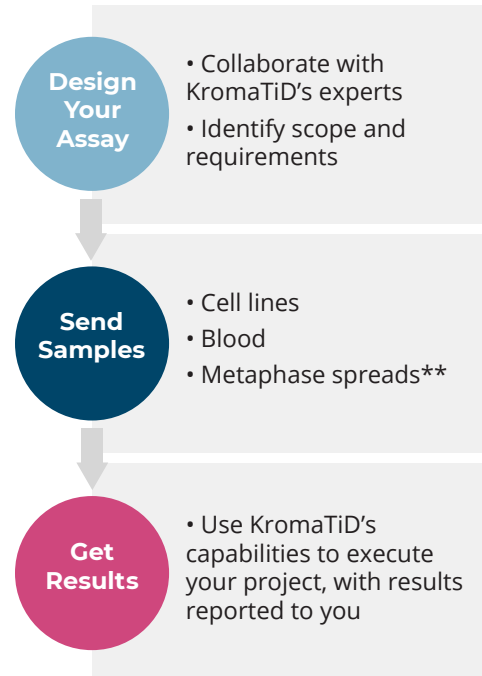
Design Your Assay

• Collaborate with KromaTiD's experts
• Identify scope and requirements

Send Samples

• Cell lines
• Blood
• Metaphase spreads**

Get Results

• Use KromaTiD's capabilities to execute your project, with results reported to you